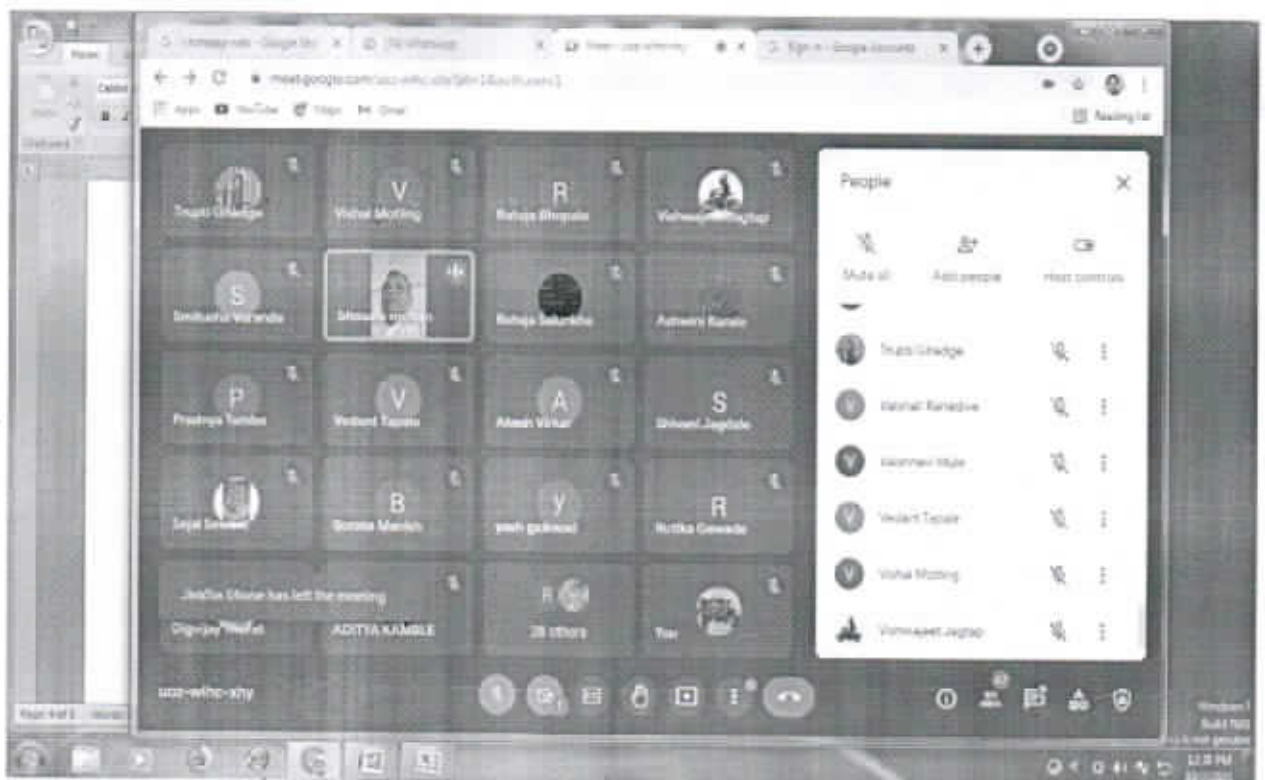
Home

Clipboard

Whatsapp web - Google Sh × | WhatsApp × | Meet - uzo-wihc-xhy × | Sign in - Google Accounts ×

meet.google.com/uzo-wihc-xhy

Apps YouTube Maps Gmail

Reading list

Trupti Ghadge

V
Vishal Motling

R
Rutuja Bhopale

Vishwajeet Jagtap

S
Siddharth Warande

Shivam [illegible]

Rutuja Salunkhe

Ashwini Ranade

P
Pradnya Tambe

V
Vedant Tapase

A
Aditi Virkar

S
Shivani Jagdale

Sejal Sawant

B
Bonnie Manish

y
yash gaikwad

R
Rutika Gawade

Jakfar Shaikh has left the meeting

Digvijay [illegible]

ADITYA KAMBLE

R
28 others

You

uzo-wihc-xhy

People

Mute all

Add people

Host controls

Trupti Ghadge

Vaishali Ranadive

Vaishnavi Mule

Vedant Tapase

Vishal Motling

Vishwajeet Jagtap

Windows 7
Build 7601
This copy of Windows is not genuine

12:31 PM